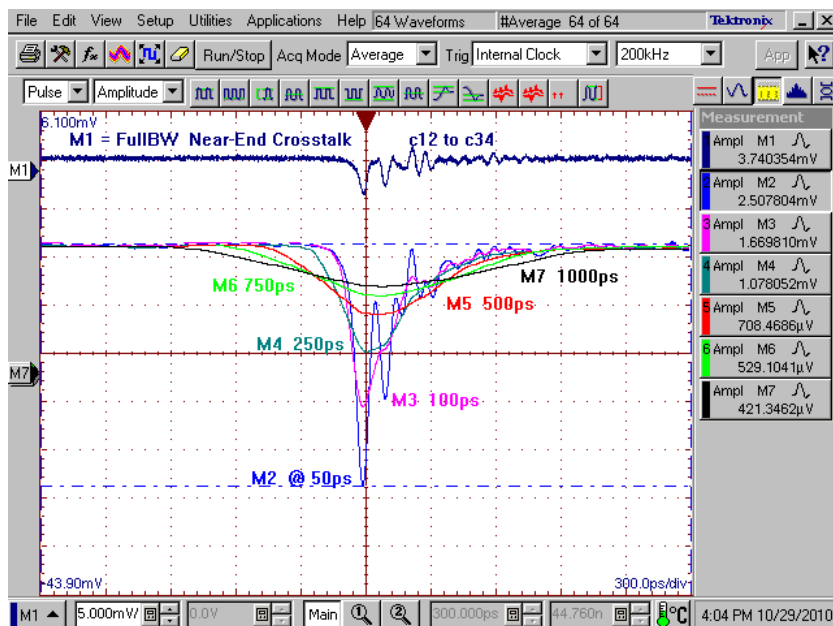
File Edit View Setup Utilities Applications Help 64 Waveforms #Average 64 of 64 Tektronix

Run/Stop Acq Mode Average Trig Internal Clock 200kHz App

Pulse Amplitude

6.100mV
M1 = FullBW Near-End Crosstalk c12 to c34
M1
M6 750ps
M7 1000ps
M5 500ps
M4 250ps
M7
M3 100ps
M2 @ 50ps
-43.90mV
300.0ps/div

Measurement
Ampl M1 3.740354mV
Ampl M2 2.507804mV
Ampl M3 1.669810mV
Ampl M4 1.078052mV
Ampl M5 708.4686μV
Ampl M6 529.1041μV
Ampl M7 421.3462μV

M1 5.000mV/ 0.0V Main 300.000ps 44.760n °C 4:04 PM 10/29/2010